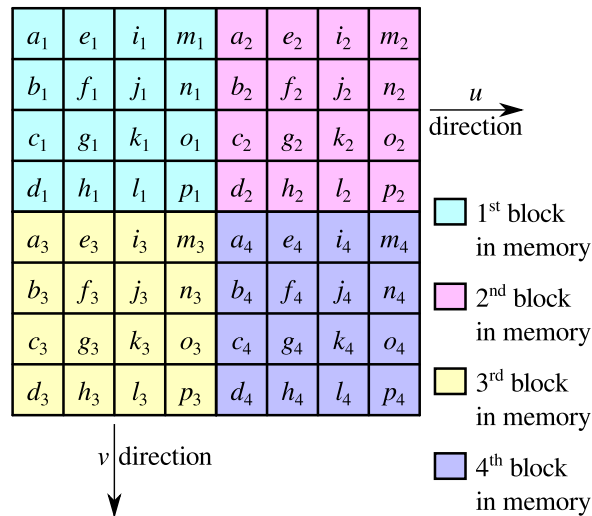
| | | | | | | | |
|---|---|---|---|---|---|---|---|
| $a_1$ | $e_1$ | $i_1$ | $m_1$ | $a_2$ | $e_2$ | $i_2$ | $m_2$ |
| $b_1$ | $f_1$ | $j_1$ | $n_1$ | $b_2$ | $f_2$ | $j_2$ | $n_2$ |
| $c_1$ | $g_1$ | $k_1$ | $o_1$ | $c_2$ | $g_2$ | $k_2$ | $o_2$ |
| $d_1$ | $h_1$ | $l_1$ | $p_1$ | $d_2$ | $h_2$ | $l_2$ | $p_2$ |
| $a_3$ | $e_3$ | $i_3$ | $m_3$ | $a_4$ | $e_4$ | $i_4$ | $m_4$ |
| $b_3$ | $f_3$ | $j_3$ | $n_3$ | $b_4$ | $f_4$ | $j_4$ | $n_4$ |
| $c_3$ | $g_3$ | $k_3$ | $o_3$ | $c_4$ | $g_4$ | $k_4$ | $o_4$ |
| $d_3$ | $h_3$ | $l_3$ | $p_3$ | $d_4$ | $h_4$ | $l_4$ | $p_4$ |

$u$ direction

$v$ direction

1st block in memory

2nd block in memory

3rd block in memory

4th block in memory